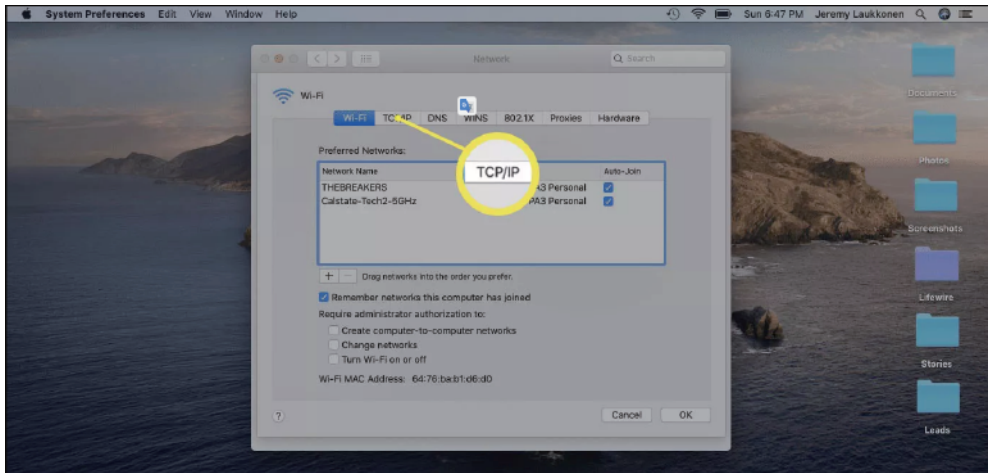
System Preferences Edit View Window Help

Sun 6:47 PM Jeremy Laukkonen

Network

Search

Wi-Fi

Wi-Fi TCP/IP DNS WINS 802.1X Proxies Hardware

Preferred Networks:

| Network Name | Security | Auto-Join |
|---|---|---|
| THEBREAKERS | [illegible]A3 Personal | ☑ |
| Calstate-Tech2-5GHz | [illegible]PA3 Personal | ☑ |

TCP/IP

+ − Drag networks into the order you prefer.

☑ Remember networks this computer has joined

Require administrator authorization to:

☐ Create computer-to-computer networks

☐ Change networks

☐ Turn Wi-Fi on or off

Wi-Fi MAC Address: 64:76:ba:b1:d6:d0

?

Cancel OK

Documents

Photos

Screenshots

Lifewire

Stories

Leads